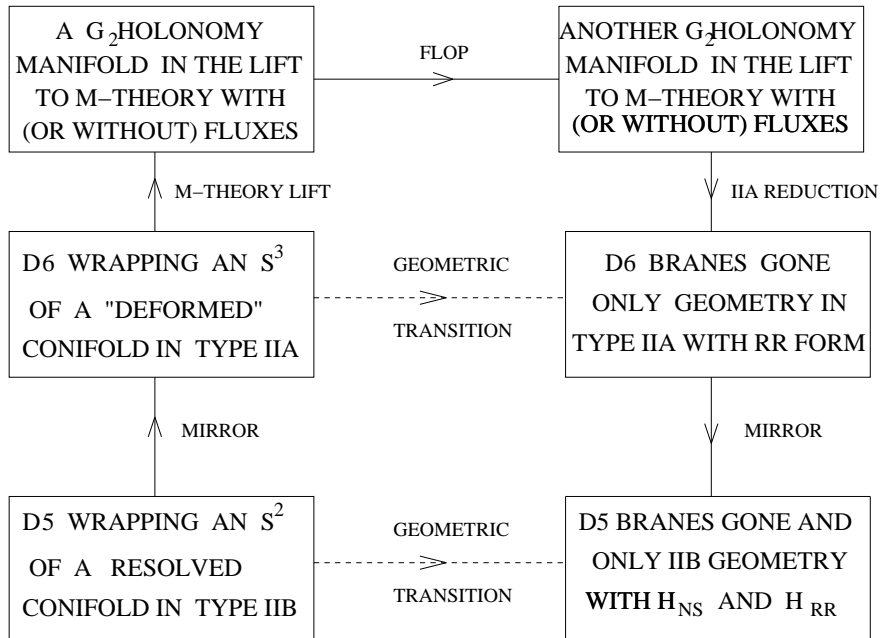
A $G_2$HOLONOMY MANIFOLD IN THE LIFT TO M−THEORY WITH (OR WITHOUT) FLUXES

FLOP

ANOTHER $G_2$HOLONOMY MANIFOLD IN THE LIFT TO M−THEORY WITH (OR WITHOUT) FLUXES

M−THEORY LIFT

IIA REDUCTION

D6 WRAPPING AN $S^3$ OF A "DEFORMED" CONIFOLD IN TYPE IIA

GEOMETRIC TRANSITION

D6 BRANES GONE ONLY GEOMETRY IN TYPE IIA WITH RR FORM

MIRROR

MIRROR

D5 WRAPPING AN $S^2$ OF A RESOLVED CONIFOLD IN TYPE IIB

GEOMETRIC TRANSITION

D5 BRANES GONE AND ONLY IIB GEOMETRY WITH $H_{NS}$ AND $H_{RR}$